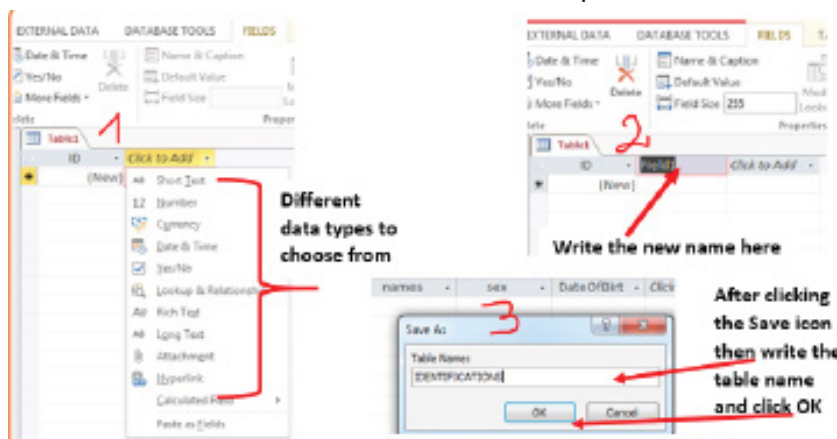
EXTERNAL DATA DATABASE TOOLS FIELDS
Date & Time
Yes/No
More Fields
Delete
Name & Caption
Default Value
Field Size
Proper
Table1
1
ID
Click to Add
(New)
Short Text
Number
Currency
Date & Time
Yes/No
Lookup & Relationship
Rich Text
Long Text
Attachment
Hyperlink
Calculated Field
Paste as Fields

Different data types to choose from

EXTERNAL DATA DATABASE TOOLS FIELDS
Date & Time
Yes/No
More Fields
Delete
Name & Caption
Default Value
Field Size 255
Properties
Table1
2
ID
Field1
Click to Add
(New)

Write the new name here

names sex DateOfBirt Click
3
Save As
Table Name:
IDENTIFICATIONS
OK
Cancel

After clicking the Save icon then write the table name and click OK